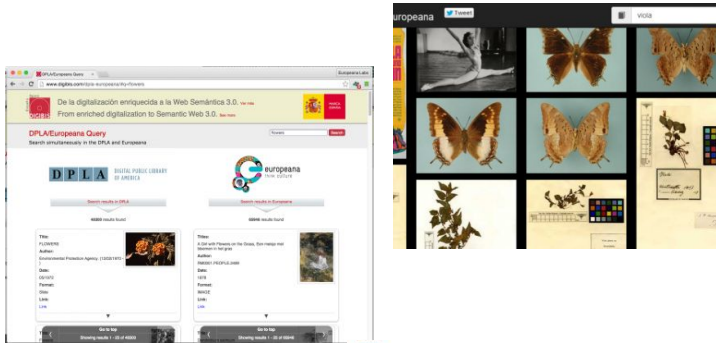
DPLA/Europeana Query

Europeana Labs

www.digibis.com/dpla-europeana/#q=flowers

De la digitalización enriquecida a la Web Semántica 3.0.

From enriched digitalization to Semantic Web 3.0.

DPLA/Europeana Query

Search simultaneously in the DPLA and Europeana

flowers

Search

DPLA DIGITAL PUBLIC LIBRARY OF AMERICA

europeana think culture

Search results in DPLA

Search results in Europeana

results found

results found

Title:
FLOWERS
Author:
Environmental Protection Agency
Date:
Format:
Site:
Link:
Link

Title:
A Girl with Flowers on the Grass
Author:
Date:
1978
Format:
IMAGE
Site:
Link:
Link

Go to top
Showing results 1 - 20 of

Go to top
Showing results 1 - 20 of

europeana

Tweet

VIO58